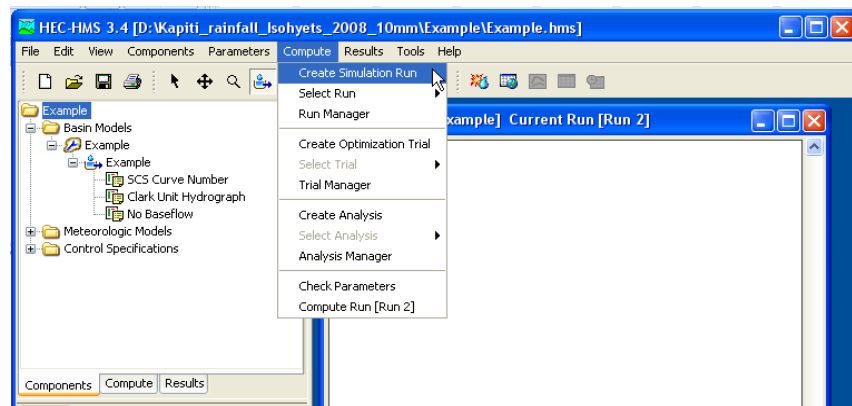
HEC-HMS 3.4 [D:\Kapiti_rainfall_Isohyets_2008_10mm\Example\Example.hms]

File Edit View Components Parameters Compute Results Tools Help

Create Simulation Run
Select Run
Run Manager
Create Optimization Trial
Select Trial
Trial Manager
Create Analysis
Select Analysis
Analysis Manager
Check Parameters
Compute Run [Run 2]

Example
Basin Models
Example
Example
SCS Curve Number
Clark Unit Hydrograph
No Baseflow
Meteorologic Models
Control Specifications

xample] Current Run [Run 2]

Components Compute Results